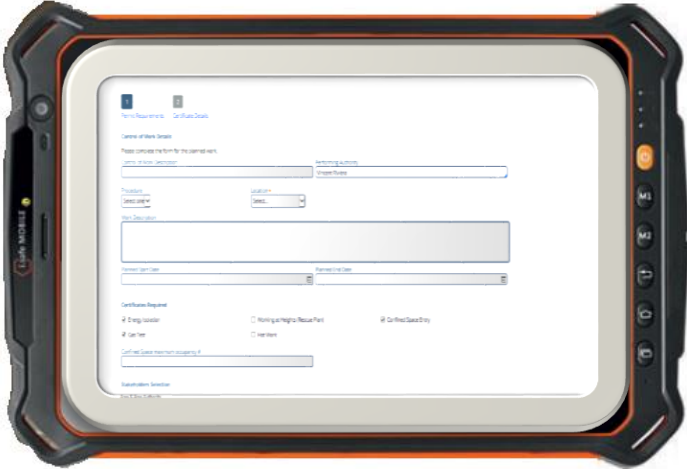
1 2
Permit Requirements Certificate Details

Control of Work Details

Please complete the form for the planned work.

Control of Work Description
Performing Authority
Simpson Rosetta

Procedure
Select one
Location
Select...

Work Description

Planned Start Date
Planned End Date

Certificates Required

Energy Isolation
Working at Heights / Rescue Plan
Confined Space Entry
Gas Test
Hot Work

Confined Space maximum occupancy #

Supervision Selection

i-safe MOBILE

M1
M2